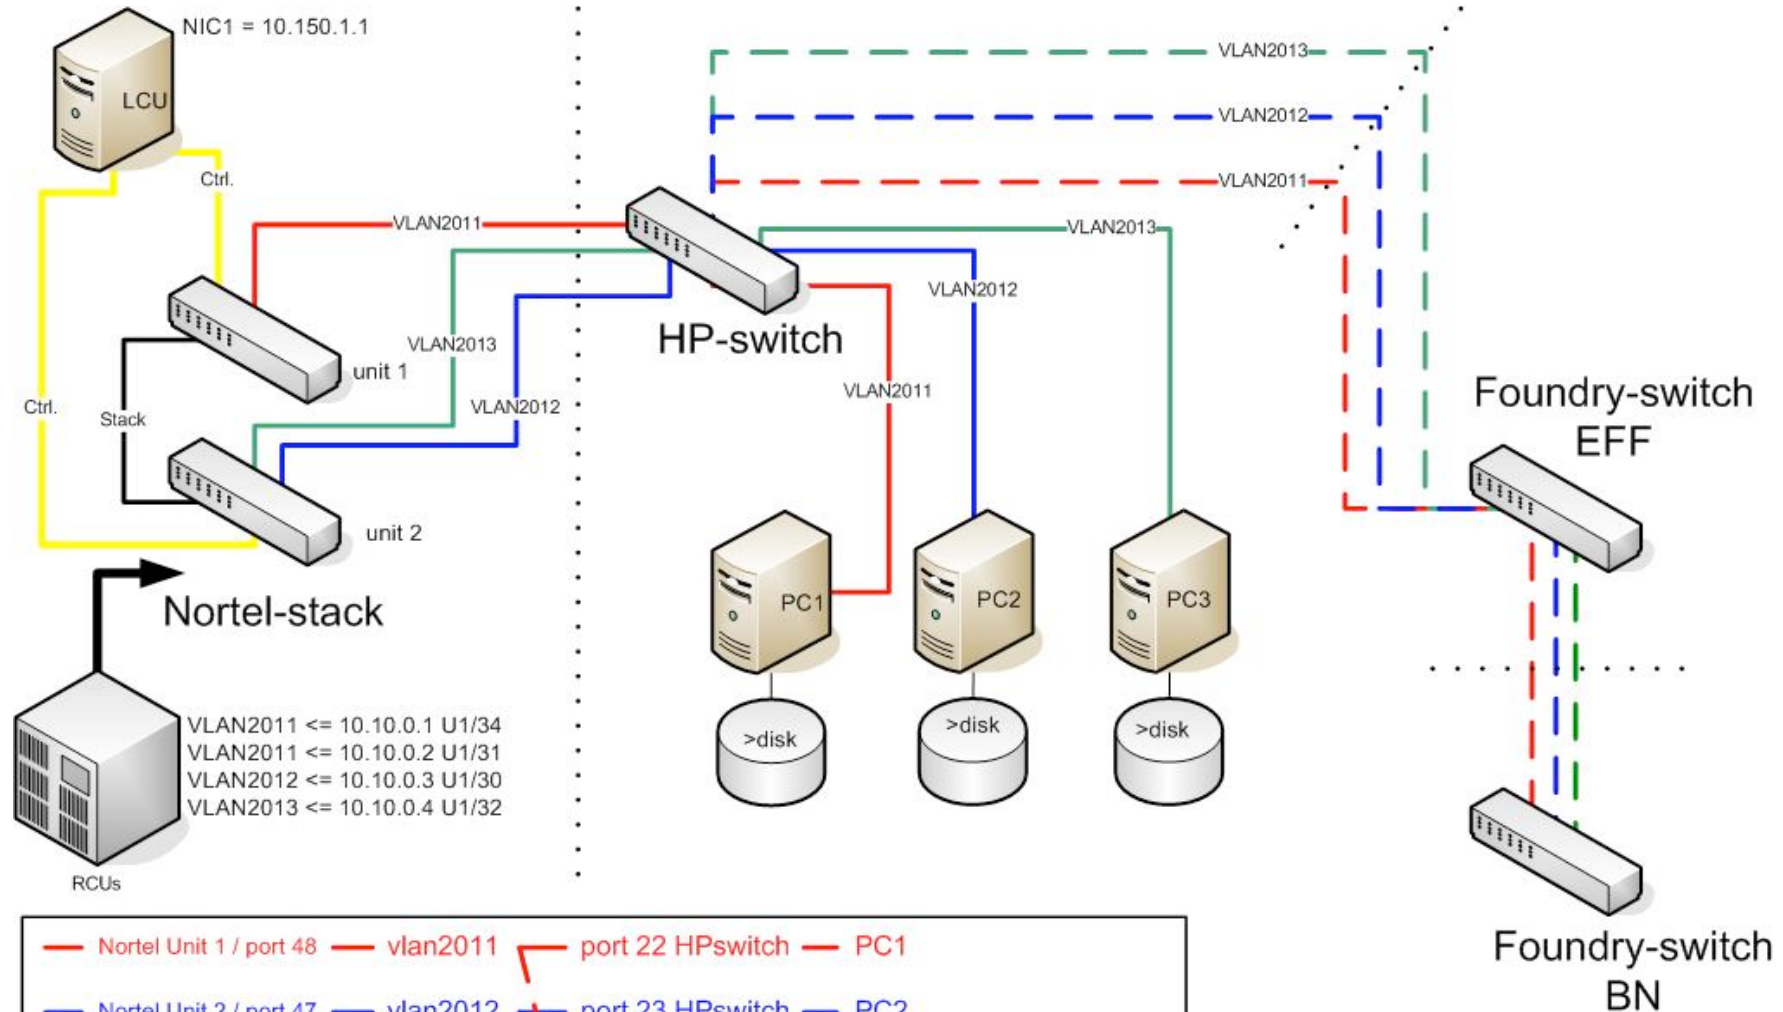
NIC1 = 10.150.1.1

LCU

Ctrl.

VLAN2013
VLAN2012
VLAN2011

VLAN2011

VLAN2013

HP-switch

VLAN2012

unit 1

VLAN2013

Ctrl.

Stack

VLAN2012

VLAN2011

Foundry-switch EFF

unit 2

PC1

PC2

PC3

Nortel-stack

>disk

>disk

>disk

VLAN2011 <= 10.10.0.1 U1/34
VLAN2011 <= 10.10.0.2 U1/31
VLAN2012 <= 10.10.0.3 U1/30
VLAN2013 <= 10.10.0.4 U1/32

RCUs

Nortel Unit 1 / port 48 vlan2011 port 22 HPswitch PC1
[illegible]

Foundry-switch BN